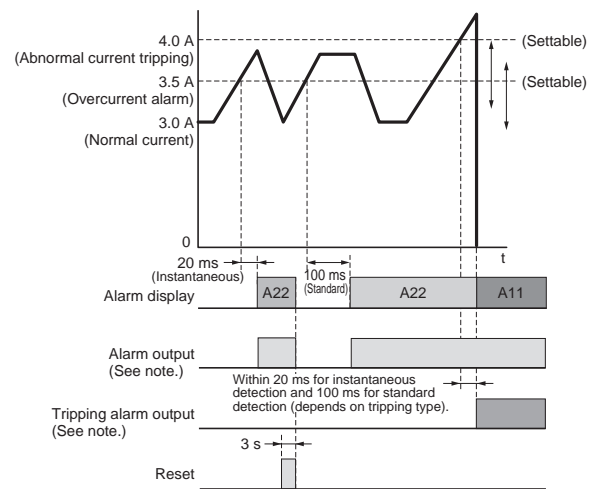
4.0 A
(Abnormal current tripping)
3.5 A
(Overcurrent alarm)
3.0 A
(Normal current)
0

(Settable)
(Settable)

t

20 ms
(Instantaneous)
100 ms
(Standard)

Alarm display
A22
A22
A11

Alarm output
(See note.)

Within 20 ms for instantaneous detection and 100 ms for standard detection (depends on tripping type).

Tripping alarm output
(See note.)

3 s

Reset